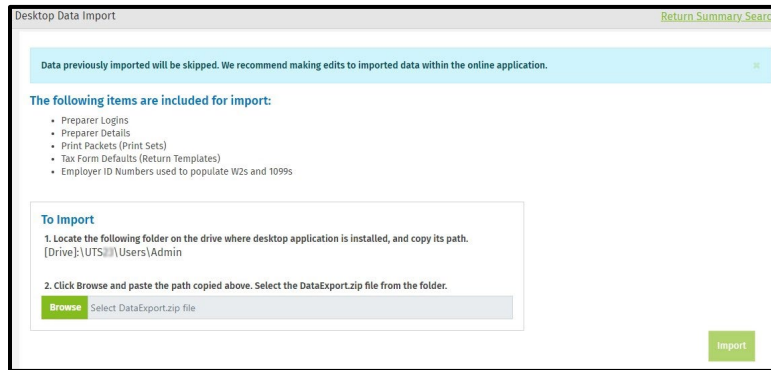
Desktop Data Import

Return Summary Searc

Data previously imported will be skipped. We recommend making edits to imported data within the online application.

×

The following items are included for import:

- Preparer Logins
- Preparer Details
- Print Packets (Print Sets)
- Tax Form Defaults (Return Templates)
- Employer ID Numbers used to populate W2s and 1099s

To Import

1. Locate the following folder on the drive where desktop application is installed, and copy its path.
[Drive]:\UTS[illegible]\Users\Admin

2. Click Browse and paste the path copied above. Select the DataExport.zip file from the folder.

Browse Select DataExport.zip file

Import